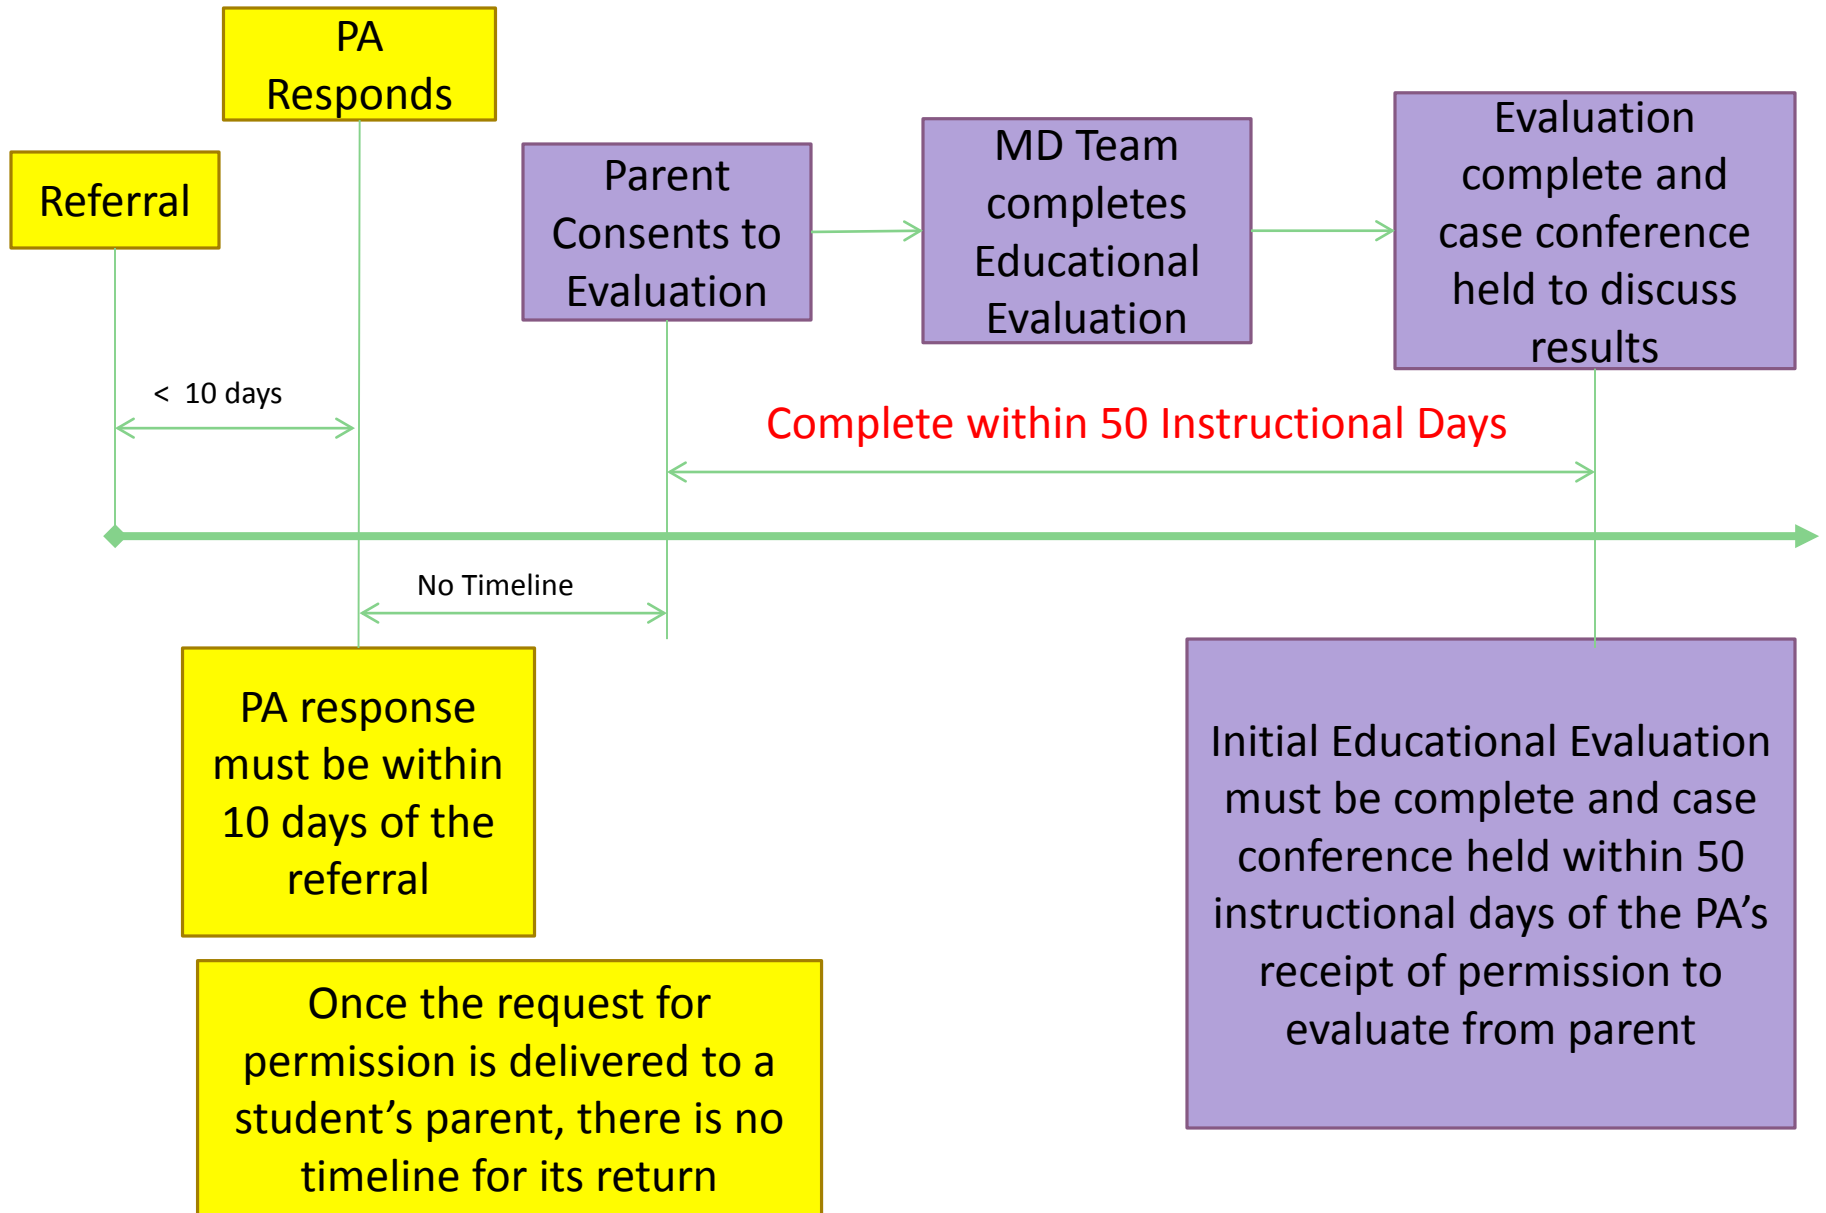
PA Responds

Referral

Parent Consents to Evaluation

MD Team completes Educational Evaluation

Evaluation complete and case conference held to discuss results

< 10 days

Complete within 50 Instructional Days

No Timeline

PA response must be within 10 days of the referral

Initial Educational Evaluation must be complete and case conference held within 50 instructional days of the PA's receipt of permission to evaluate from parent

Once the request for permission is delivered to a student's parent, there is no timeline for its return